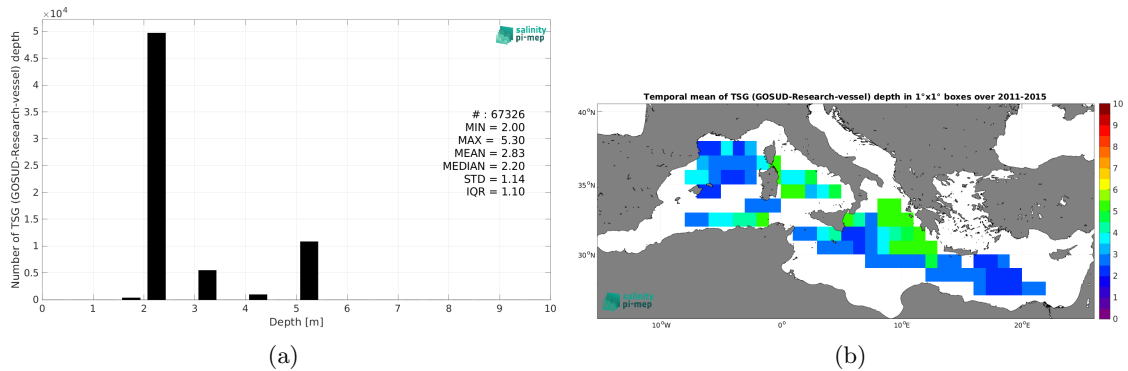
$\times 10^4$
5
4.5
4
3.5
3
2.5
2
1.5
1
0.5
0

Number of TSG (GOSUD-Research-vessel) depth

salinity pi-mep

# : 67326
MIN = 2.00
MAX = 5.30
MEAN = 2.83
MEDIAN = 2.20
STD = 1.14
IQR = 1.10

0 1 2 3 4 5 6 7 8 9 10
Depth [m]

(a)

Temporal mean of TSG (GOSUD-Research-vessel) depth in 1°x1° boxes over 2011-2015

40°N
35°N
30°N

10°W 0° 10°E 20°E

salinity pi-mep

10
9
8
7
6
5
4
3
2
1
0

(b)